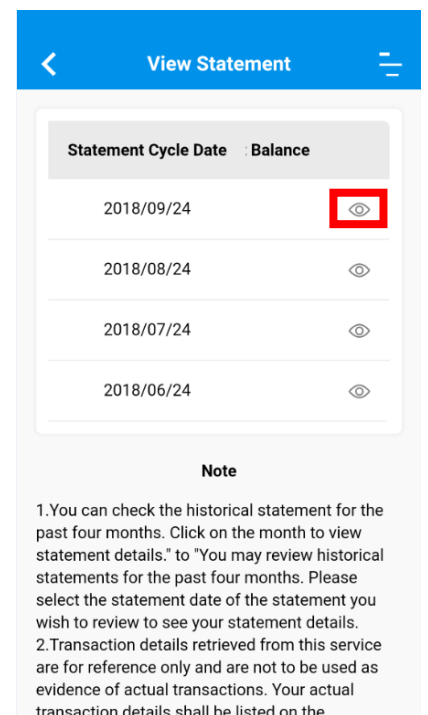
View Statement

| Statement Cycle Date | Balance |
|---|---|
| 2018/09/24 | |
| 2018/08/24 | |
| 2018/07/24 | |
| 2018/06/24 | |

Note

1.You can check the historical statement for the past four months. Click on the month to view statement details." to "You may review historical statements for the past four months. Please select the statement date of the statement you wish to review to see your statement details.
2.Transaction details retrieved from this service are for reference only and are not to be used as evidence of actual transactions. Your actual transaction details shall be listed on the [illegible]